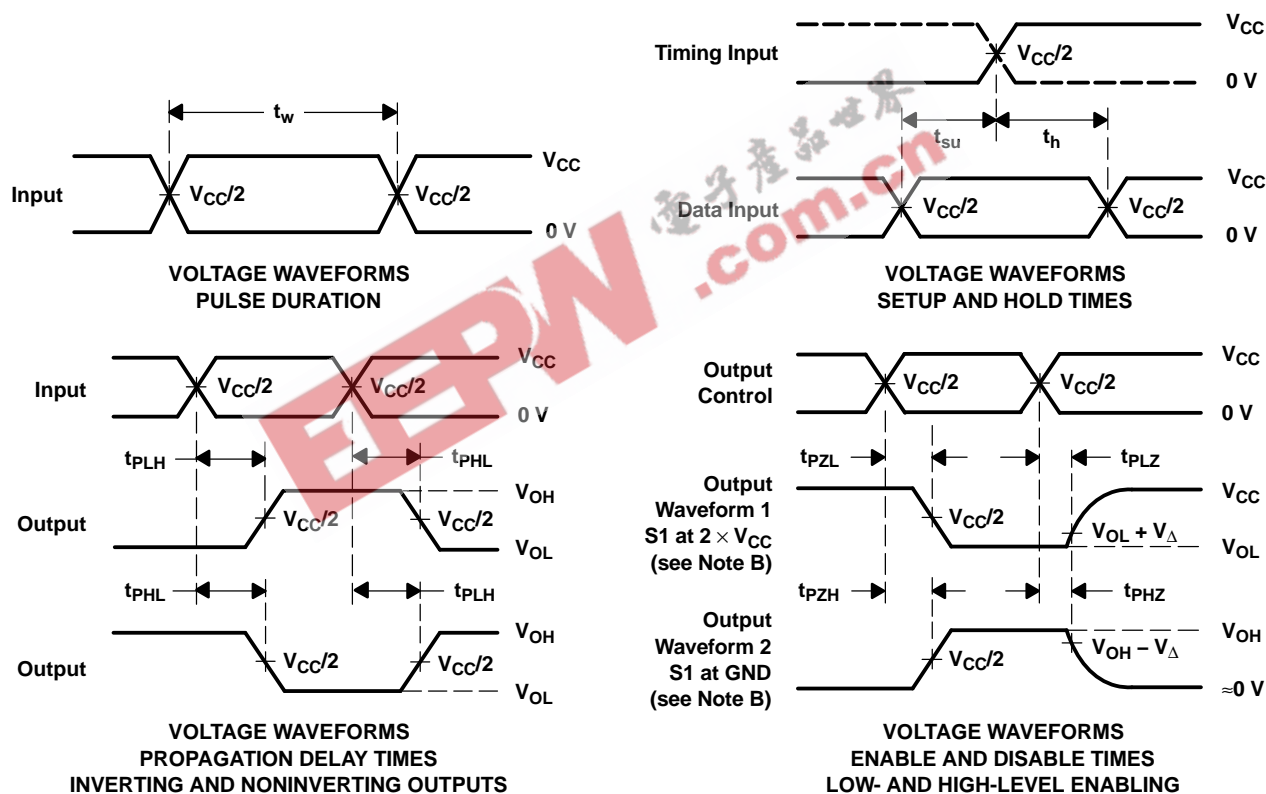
$t_w$

$V_{CC}$

Input $V_{CC}/2$ $V_{CC}/2$

0 V

VOLTAGE WAVEFORMS
PULSE DURATION

Timing Input $V_{CC}/2$ $V_{CC}$ 0 V

$t_{su}$ $t_h$

Data Input $V_{CC}/2$ $V_{CC}/2$ $V_{CC}$ 0 V

VOLTAGE WAVEFORMS
SETUP AND HOLD TIMES

电子产品世界
EEPW .com.cn

Input $V_{CC}/2$ $V_{CC}/2$ $V_{CC}$ 0 V

$t_{PLH}$ $t_{PHL}$

Output $V_{CC}/2$ $V_{CC}/2$ $V_{OH}$ $V_{OL}$

$t_{PHL}$ $t_{PLH}$

Output $V_{CC}/2$ $V_{CC}/2$ $V_{OH}$ $V_{OL}$

VOLTAGE WAVEFORMS
PROPAGATION DELAY TIMES
INVERTING AND NONINVERTING OUTPUTS

Output Control $V_{CC}/2$ $V_{CC}/2$ $V_{CC}$ 0 V

$t_{PZL}$ $t_{PLZ}$

Output Waveform 1 S1 at $2 \times V_{CC}$ (see Note B) $V_{CC}/2$ $V_{OL} + V_{\Delta}$ $V_{CC}$ $V_{OL}$

$t_{PZH}$ $t_{PHZ}$

Output Waveform 2 S1 at GND (see Note B) $V_{CC}/2$ $V_{OH} - V_{\Delta}$ $V_{OH}$ ≈0 V

VOLTAGE WAVEFORMS
ENABLE AND DISABLE TIMES
LOW- AND HIGH-LEVEL ENABLING